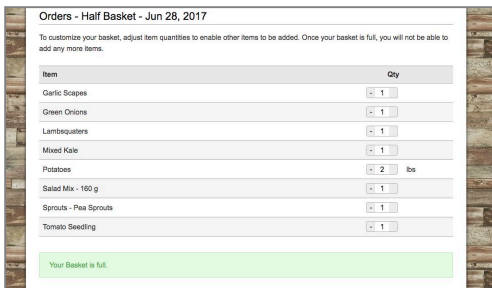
Orders - Half Basket - Jun 28, 2017

To customize your basket, adjust item quantities to enable other items to be added. Once your basket is full, you will not be able to add any more items.

| Item | Qty |
|---|---|
| Garlic Scapes | - 1 |
| Green Onions | - 1 |
| Lambsquaters | - 1 |
| Mixed Kale | - 1 |
| Potatoes | - 2 lbs |
| Salad Mix - 160 g | - 1 |
| Sprouts - Pea Sprouts | - 1 |
| Tomato Seedling | - 1 |

Your Basket is full.